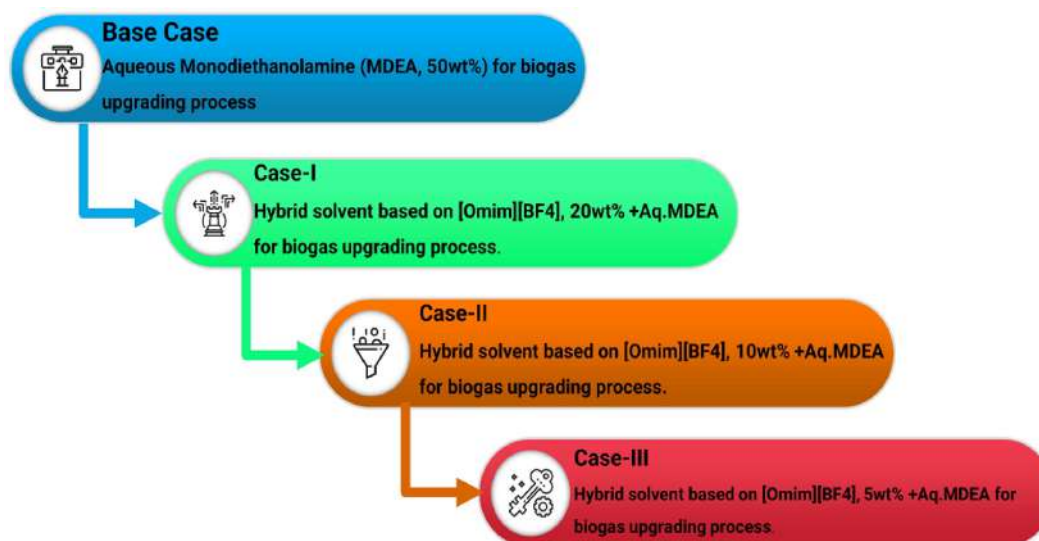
Base Case
Aqueous Monodiethanolamine (MDEA, 50wt%) for biogas upgrading process

Case-I
Hybrid solvent based on [Omim][BF4], 20wt% +Aq.MDEA for biogas upgrading process.

Case-II
Hybrid solvent based on [Omim][BF4], 10wt% +Aq.MDEA for biogas upgrading process.

Case-III
Hybrid solvent based on [Omim][BF4], 5wt% +Aq.MDEA for biogas upgrading process.